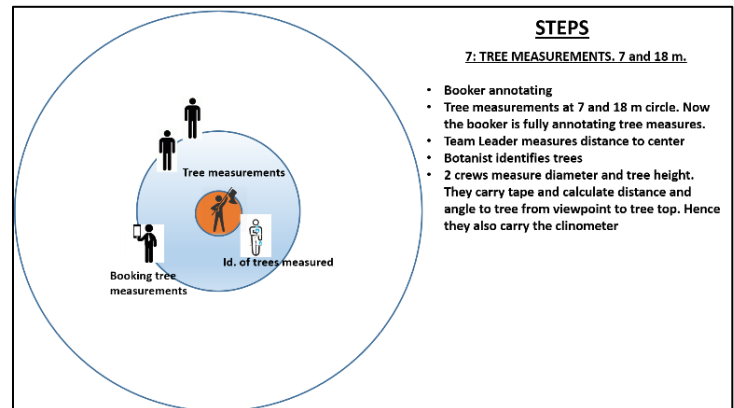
Tree measurements

Booking tree measurements

Id. of trees measured

STEPS

7: TREE MEASUREMENTS. 7 and 18 m.

- Booker annotating
- Tree measurements at 7 and 18 m circle. Now the booker is fully annotating tree measures.
- Team Leader measures distance to center
- Botanist identifies trees
- 2 crews measure diameter and tree height. They carry tape and calculate distance and angle to tree from viewpoint to tree top. Hence they also carry the clinometer